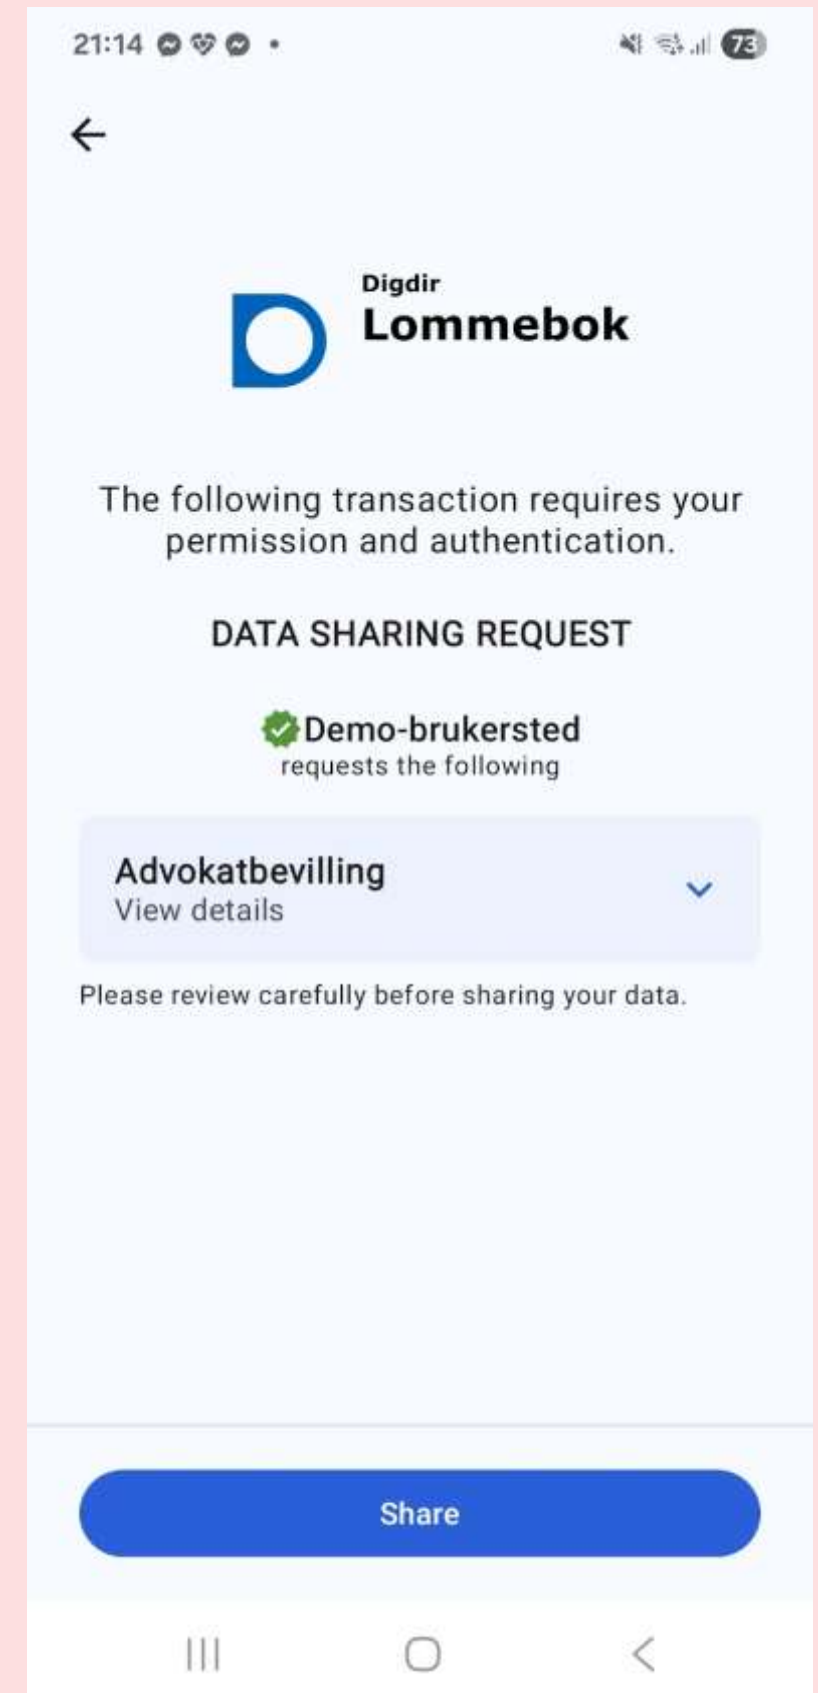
21:14

73

Digdir
Lommebok

The following transaction requires your permission and authentication.

DATA SHARING REQUEST

Demo-brukersted
requests the following

Advokatbevilling
View details

Please review carefully before sharing your data.

Share